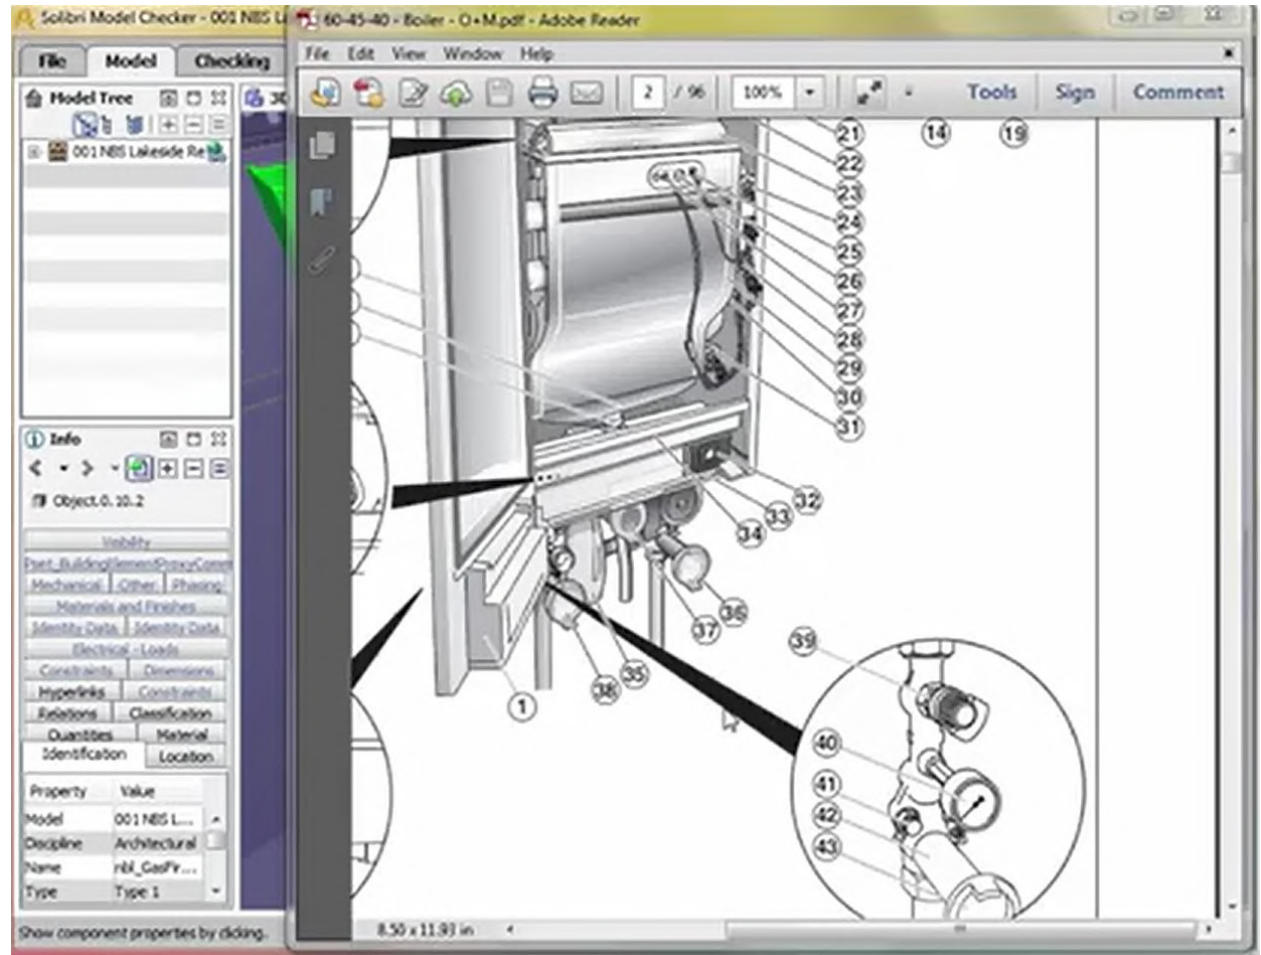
Solibri Model Checker - 001 NBS L

File | Model | Checking

Model Tree

001 NBS Lakeside Re

Info

Object.0.10.2

Visibility

Pset_BuildingElementProxyCom

Mechanical | Other | Phasing

Materials and Finishes

Identity Data | Identity Data

Electrical - Loads

Constraints | Dimensions

Hyperlinks | Constraints

Relations | Classification

Quantities | Material

Identification | Location

| Property | Value |
|---|---|
| Model | 001 NBS L... |
| Discipline | Architectural |
| Name | nbl_GasFir... |
| Type | Type 1 |

Show component properties by clicking.

60-45-40 - Boiler - O+M.pdf - Adobe Reader

File Edit View Window Help

2 / 96 100% Tools Sign Comment

21 14 19 22 23 24 25 26 27 28 29 30 31 32 33 34 36 37 35 38 1 39 40 41 42 43

8.50 x 11.93 in